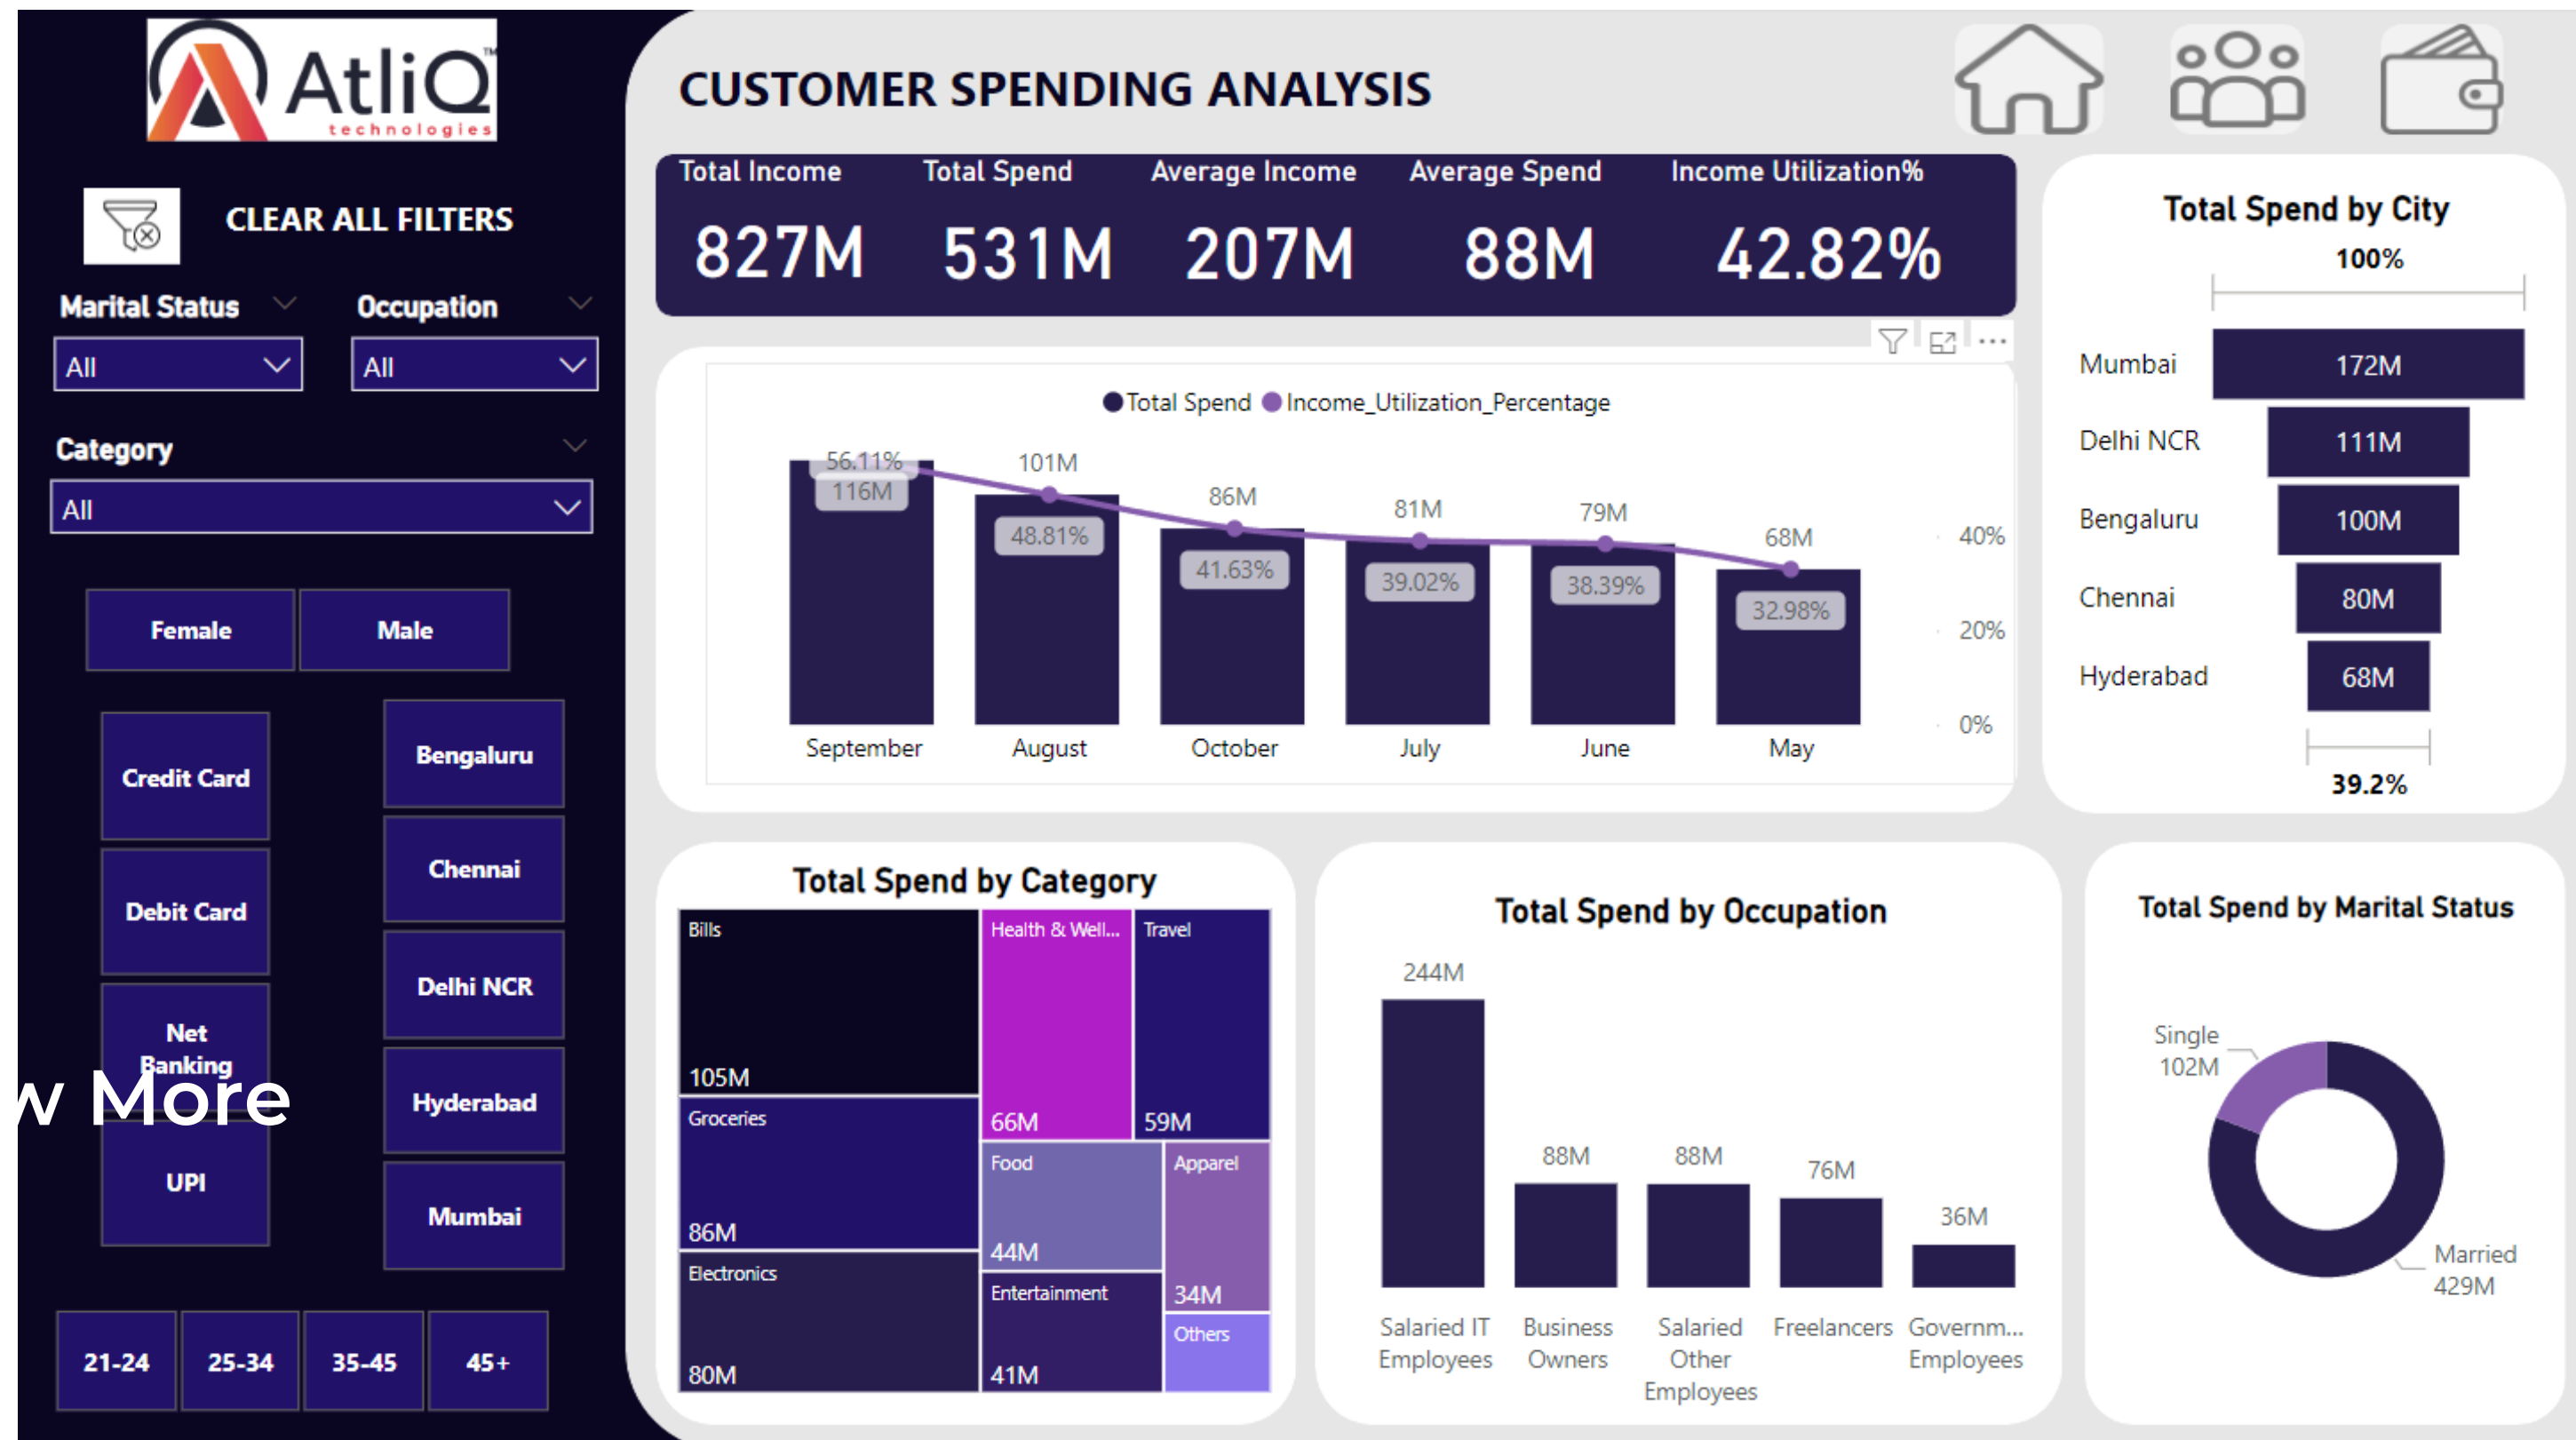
AtliQ™ technologies

CLEAR ALL FILTERS

Marital Status
All

Occupation
All

Category
All

Female
Male

Credit Card
Debit Card
Net Banking
UPI

Bengaluru
Chennai
Delhi NCR
Hyderabad
Mumbai

w More

21-24
25-34
35-45
45+

CUSTOMER SPENDING ANALYSIS

| Total Income | Total Spend | Average Income | Average Spend | Income Utilization% |
|---|---|---|---|---|
| 827M | 531M | 207M | 88M | 42.82% |

Total Spend Income_Utilization_Percentage

| Month | Total Spend | Income_Utilization_Percentage |
|---|---|---|
| September | 116M | 56.11% |
| August | 101M | 48.81% |
| October | 86M | 41.63% |
| July | 81M | 39.02% |
| June | 79M | 38.39% |
| May | 68M | 32.98% |

40%
20%
0%

Total Spend by City
100%
Mumbai 172M
Delhi NCR 111M
Bengaluru 100M
Chennai 80M
Hyderabad 68M
39.2%

Total Spend by Category
Bills 105M
Health & Well... 66M
Travel 59M
Groceries 86M
Food 44M
Apparel 34M
Electronics 80M
Entertainment 41M
Others

Total Spend by Occupation
244M Salaried IT Employees
88M Business Owners
88M Salaried Other Employees
76M Freelancers
36M Governm... Employees

Total Spend by Marital Status
Single 102M
Married 429M